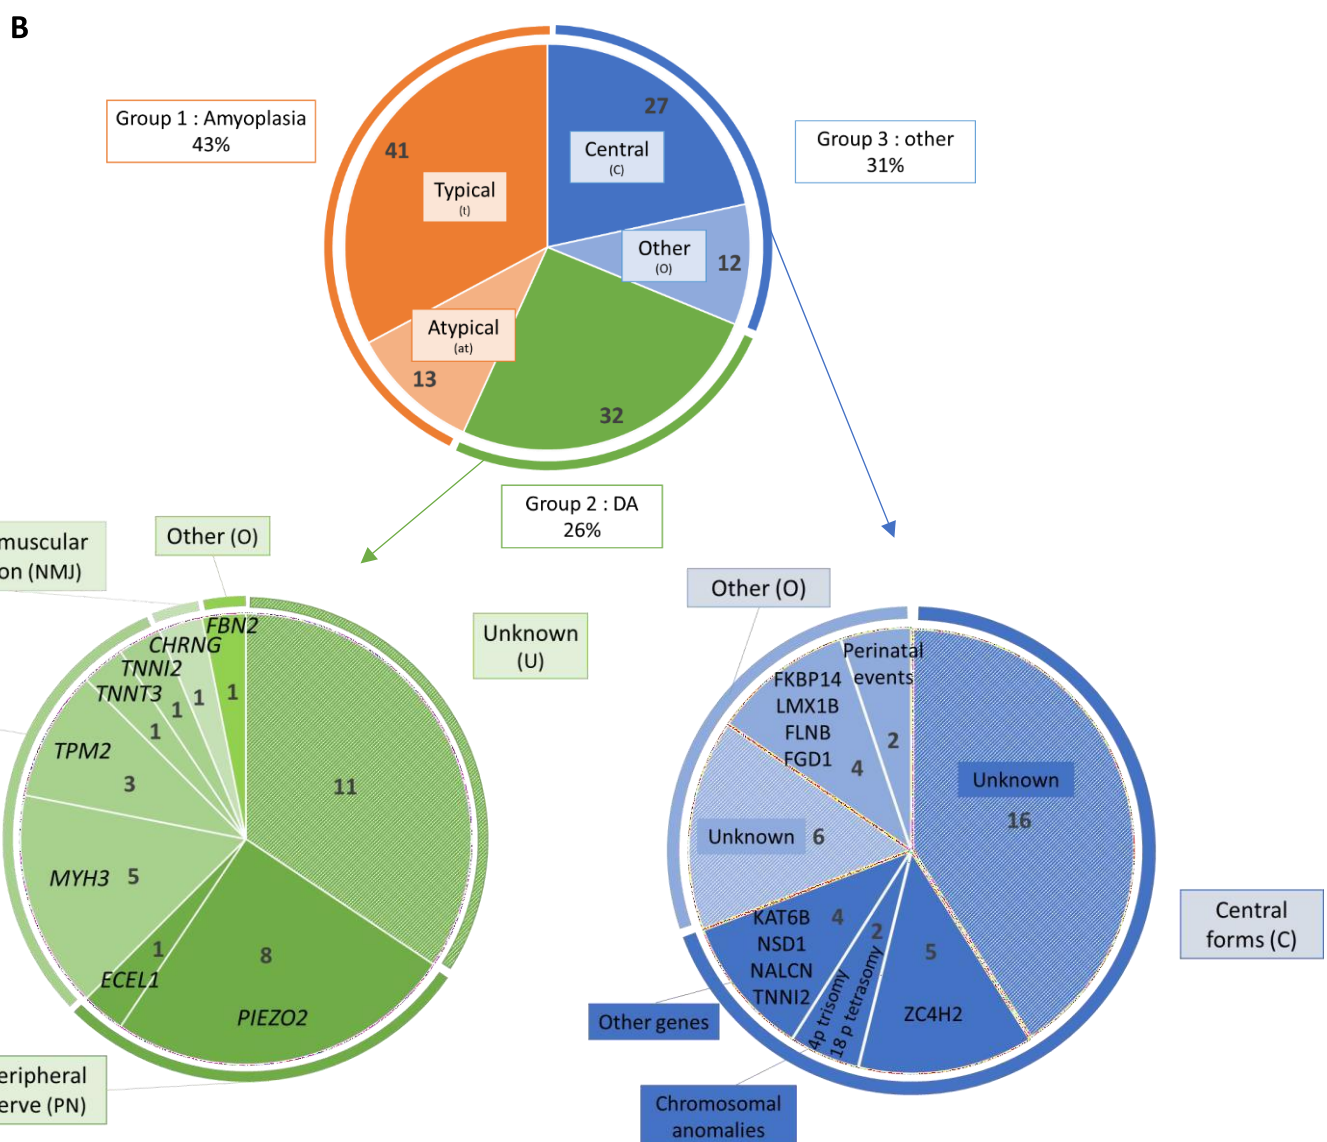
B

Group 1 : Amyoplasia
43%

41
Typical
(t)

Atypical
(at)
13

27
Central
(C)

Other
(O)
12

32

Group 3 : other
31%

Group 2 : DA
26%

muscular
on (NMJ)

Other (O)

Unknown
(U)

FBN2
CHRNG
TNNI2
TNNT3
1
1
1
1
TPM2
3
MYH3 5
11
8
1
ECEL1
PIEZO2

eripheral
erve (PN)

Other (O)

Perinatal
events
FKBP14
LMX1B
FLNB
FGD1
2
4
Unknown
16
Unknown 6
KAT6B 4
NSD1
NALCN
TNNI2
2
4p trisomy
18 p tetrasomy
5
ZC4H2

Central
forms (C)

Other genes

Chromosomal
anomalies